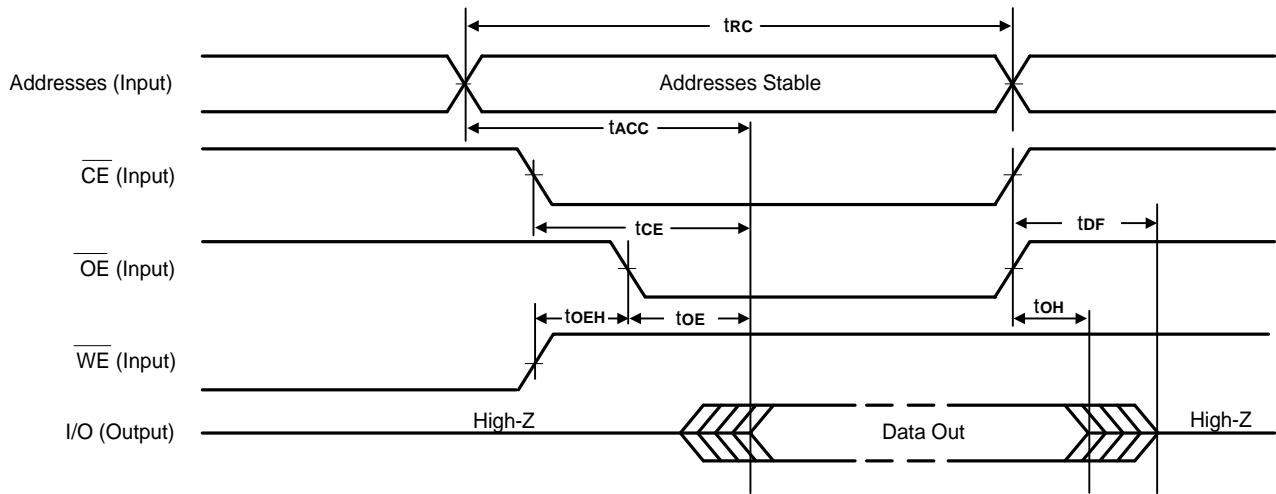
$t_{RC}$

Addresses (Input)

Addresses Stable

$t_{ACC}$

$\overline{CE}$ (Input)

$t_{CE}$

$t_{DF}$

$\overline{OE}$ (Input)

$t_{OEH}$

$t_{OE}$

$t_{OH}$

$\overline{WE}$ (Input)

I/O (Output)

High-Z

Data Out

High-Z